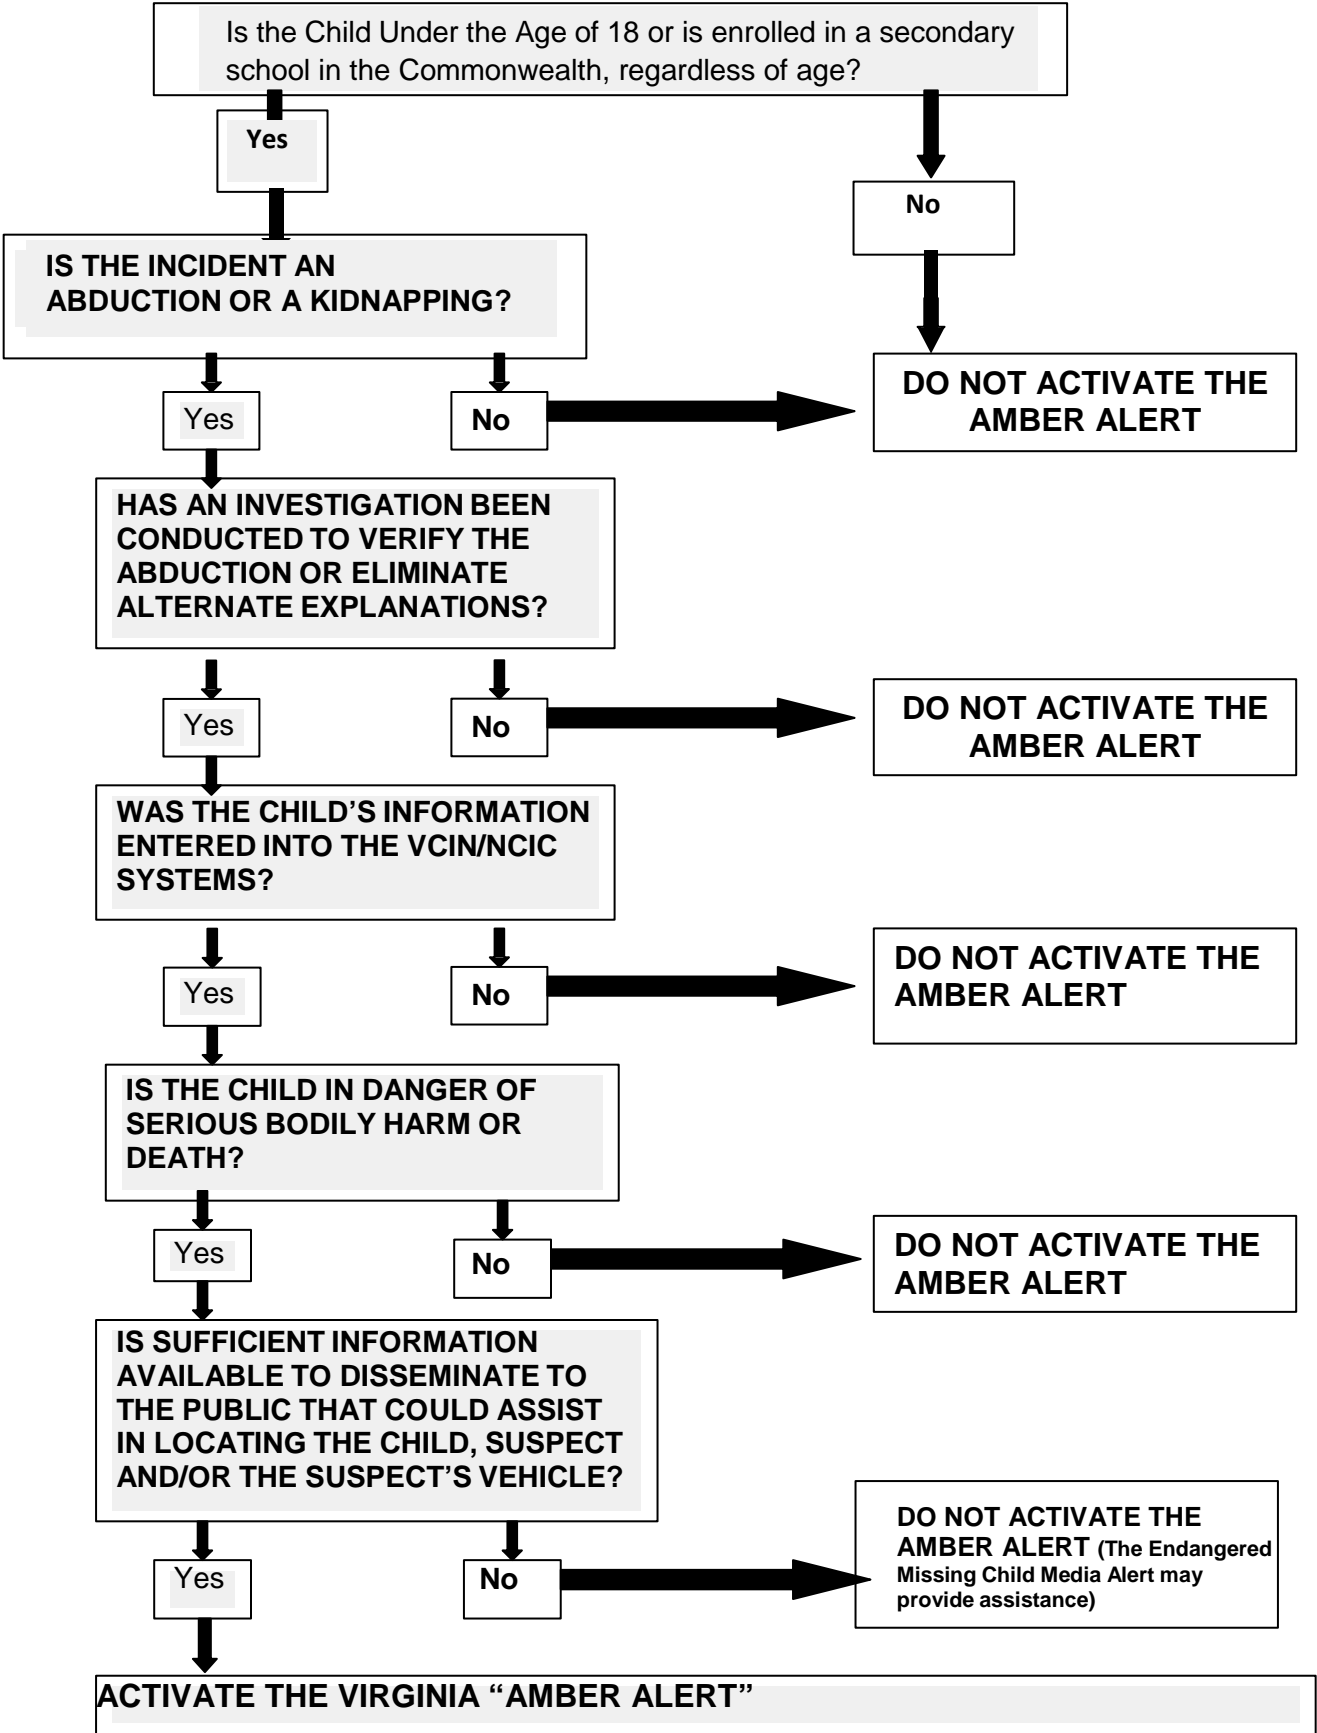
Is the Child Under the Age of 18 or is enrolled in a secondary school in the Commonwealth, regardless of age?

Yes

No

IS THE INCIDENT AN ABDUCTION OR A KIDNAPPING?

Yes

No

DO NOT ACTIVATE THE AMBER ALERT

HAS AN INVESTIGATION BEEN CONDUCTED TO VERIFY THE ABDUCTION OR ELIMINATE ALTERNATE EXPLANATIONS?

Yes

No

DO NOT ACTIVATE THE AMBER ALERT

WAS THE CHILD'S INFORMATION ENTERED INTO THE VCIN/NCIC SYSTEMS?

Yes

No

DO NOT ACTIVATE THE AMBER ALERT

IS THE CHILD IN DANGER OF SERIOUS BODILY HARM OR DEATH?

Yes

No

DO NOT ACTIVATE THE AMBER ALERT

IS SUFFICIENT INFORMATION AVAILABLE TO DISSEMINATE TO THE PUBLIC THAT COULD ASSIST IN LOCATING THE CHILD, SUSPECT AND/OR THE SUSPECT'S VEHICLE?

Yes

No

DO NOT ACTIVATE THE AMBER ALERT (The Endangered Missing Child Media Alert may provide assistance)

ACTIVATE THE VIRGINIA "AMBER ALERT"